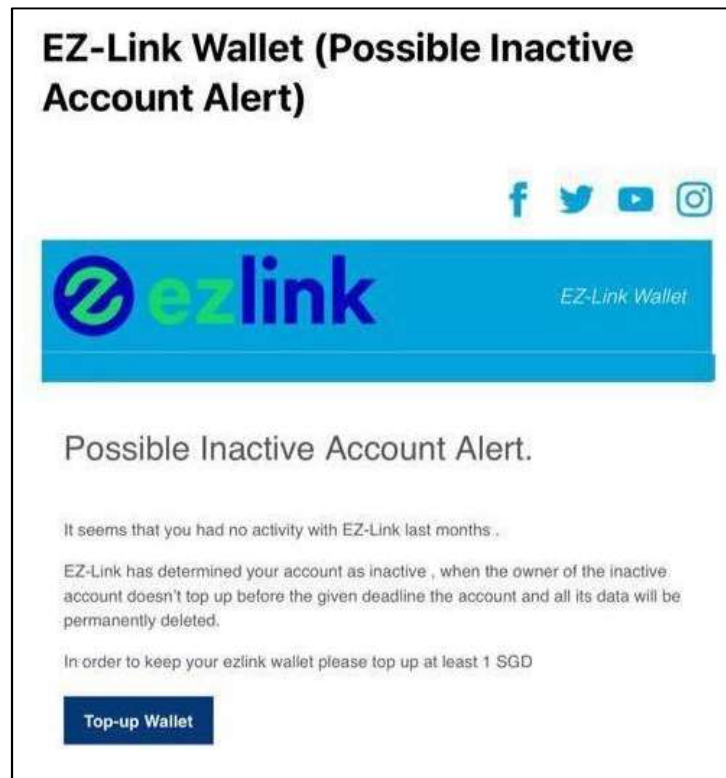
EZ-Link Wallet (Possible Inactive Account Alert)

ezlink

EZ-Link Wallet

Possible Inactive Account Alert.

It seems that you had no activity with EZ-Link last months .

EZ-Link has determined your account as inactive , when the owner of the inactive account doesn't top up before the given deadline the account and all its data will be permanently deleted.

In order to keep your ezlink wallet please top up at least 1 SGD

Top-up Wallet